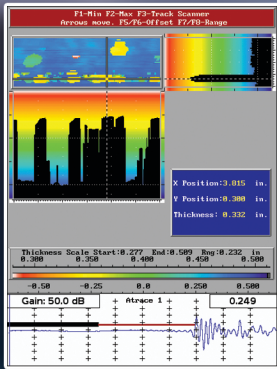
F1-Min F2-Max F3-Track Scanner
Arrows move. F5/F6-Offset F7/F8-Range

X Position: 3.015 in.
Y Position: 0.300 in.
Thickness: 0.332 in.

Thickness Scale Start: 0.277 End: 0.509 Rng: 0.232 in
0.300 0.350 0.400 0.450 0.500

-0.50 -0.25 0.0 0.250 0.500

Gain: 50.0 dB
Atrace 1
0.249